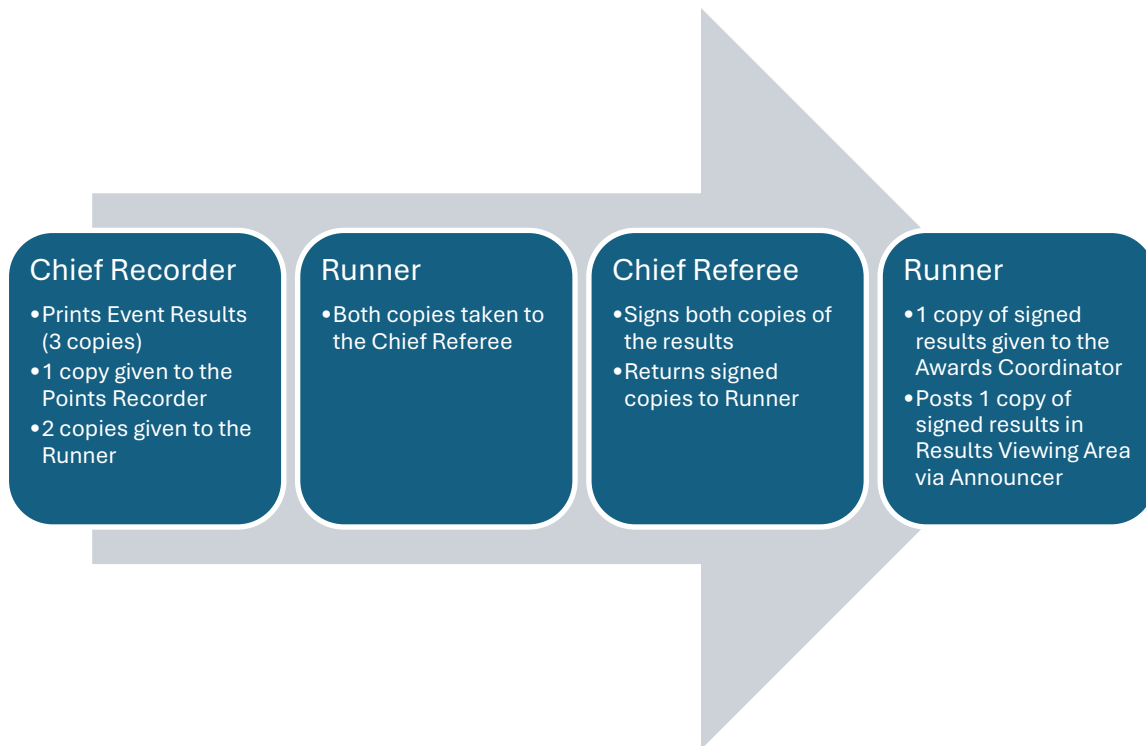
Chief Recorder
•Prints Event Results (3 copies)
•1 copy given to the Points Recorder
•2 copies given to the Runner

Runner
•Both copies taken to the Chief Referee

Chief Referee
•Signs both copies of the results
•Returns signed copies to Runner

Runner
•1 copy of signed results given to the Awards Coordinator
•Posts 1 copy of signed results in Results Viewing Area via Announcer